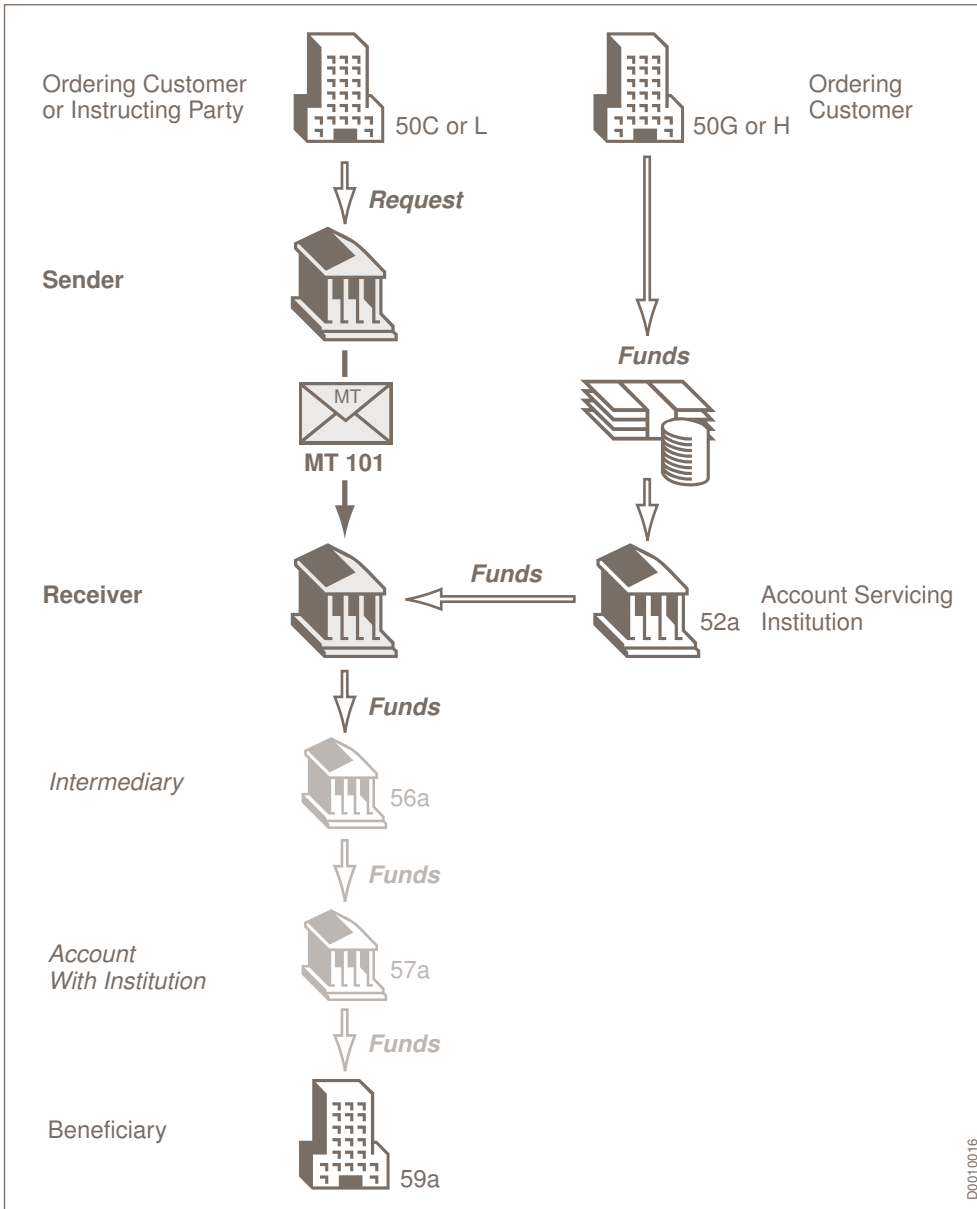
Ordering Customer or Instructing Party

50C or L

Ordering Customer

50G or H

Request

Sender

Funds

MT

MT 101

Receiver

Funds

Account Servicing Institution

52a

Funds

Intermediary

56a

Funds

Account With Institution

57a

Funds

Beneficiary

59a

D0010016